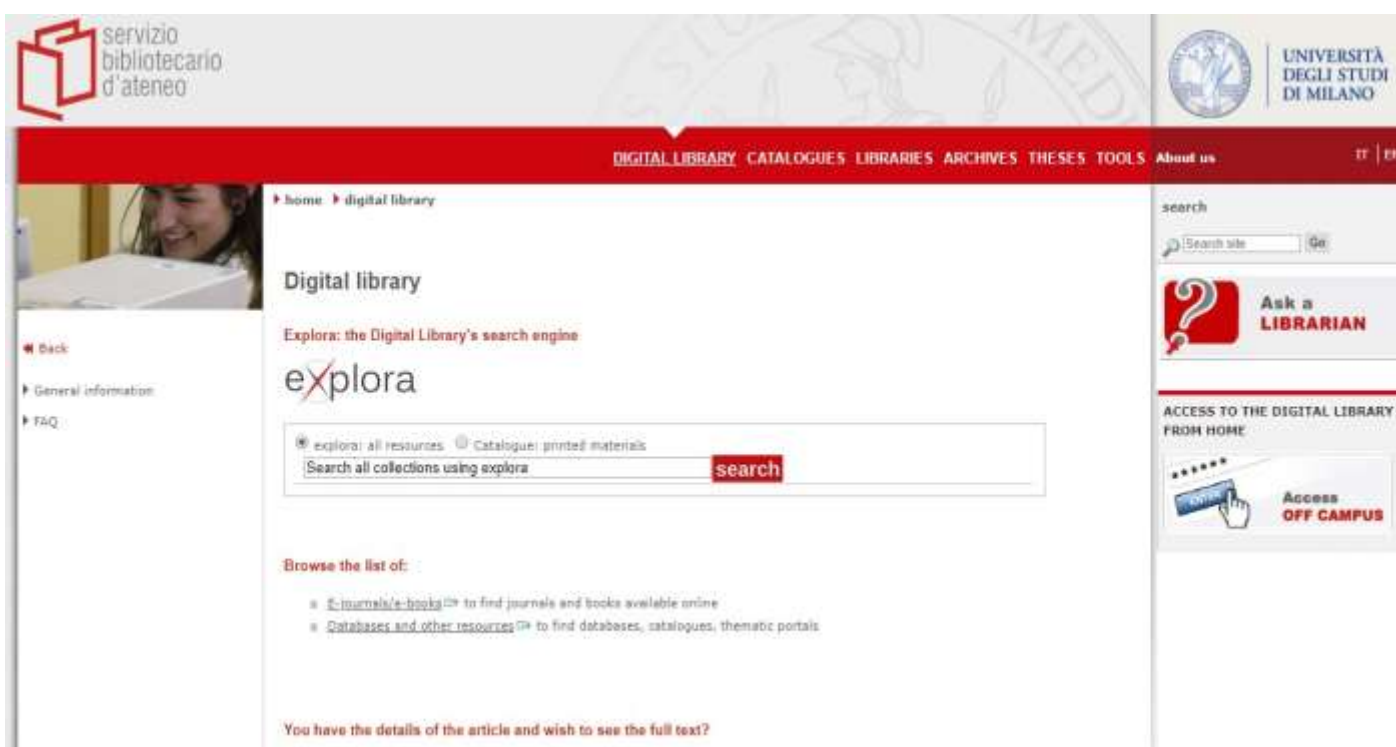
servizio bibliotecario d'ateneo

UNIVERSITÀ DEGLI STUDI DI MILANO

DIGITAL LIBRARY CATALOGUES LIBRARIES ARCHIVES THESES TOOLS About us

IT | EN

▸ home ▸ digital library

search

Search site Go

Ask a LIBRARIAN

Digital library

Explora: the Digital Library's search engine

explora

explora: all resources Catalogue: printed materials

Search all collections using explora

search

« Back

▸ General information

▸ FAQ

ACCESS TO THE DIGITAL LIBRARY FROM HOME

Access OFF CAMPUS

Browse the list of:

E-journals/e-books to find journals and books available online

Databases and other resources to find databases, catalogues, thematic portals

You have the details of the article and wish to see the full text?